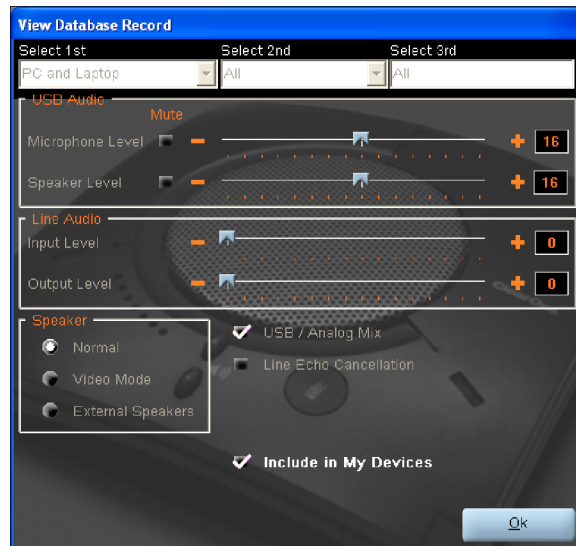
View Database Record

Select 1st
PC and Laptop

Select 2nd
All

Select 3rd
All

USB Audio
Mute
Microphone Level
16
Speaker Level
16

Line Audio
Input Level
0
Output Level
0

Speaker
Normal
Video Mode
External Speakers

USB / Analog Mix
Line Echo Cancellation

Include in My Devices

Ok